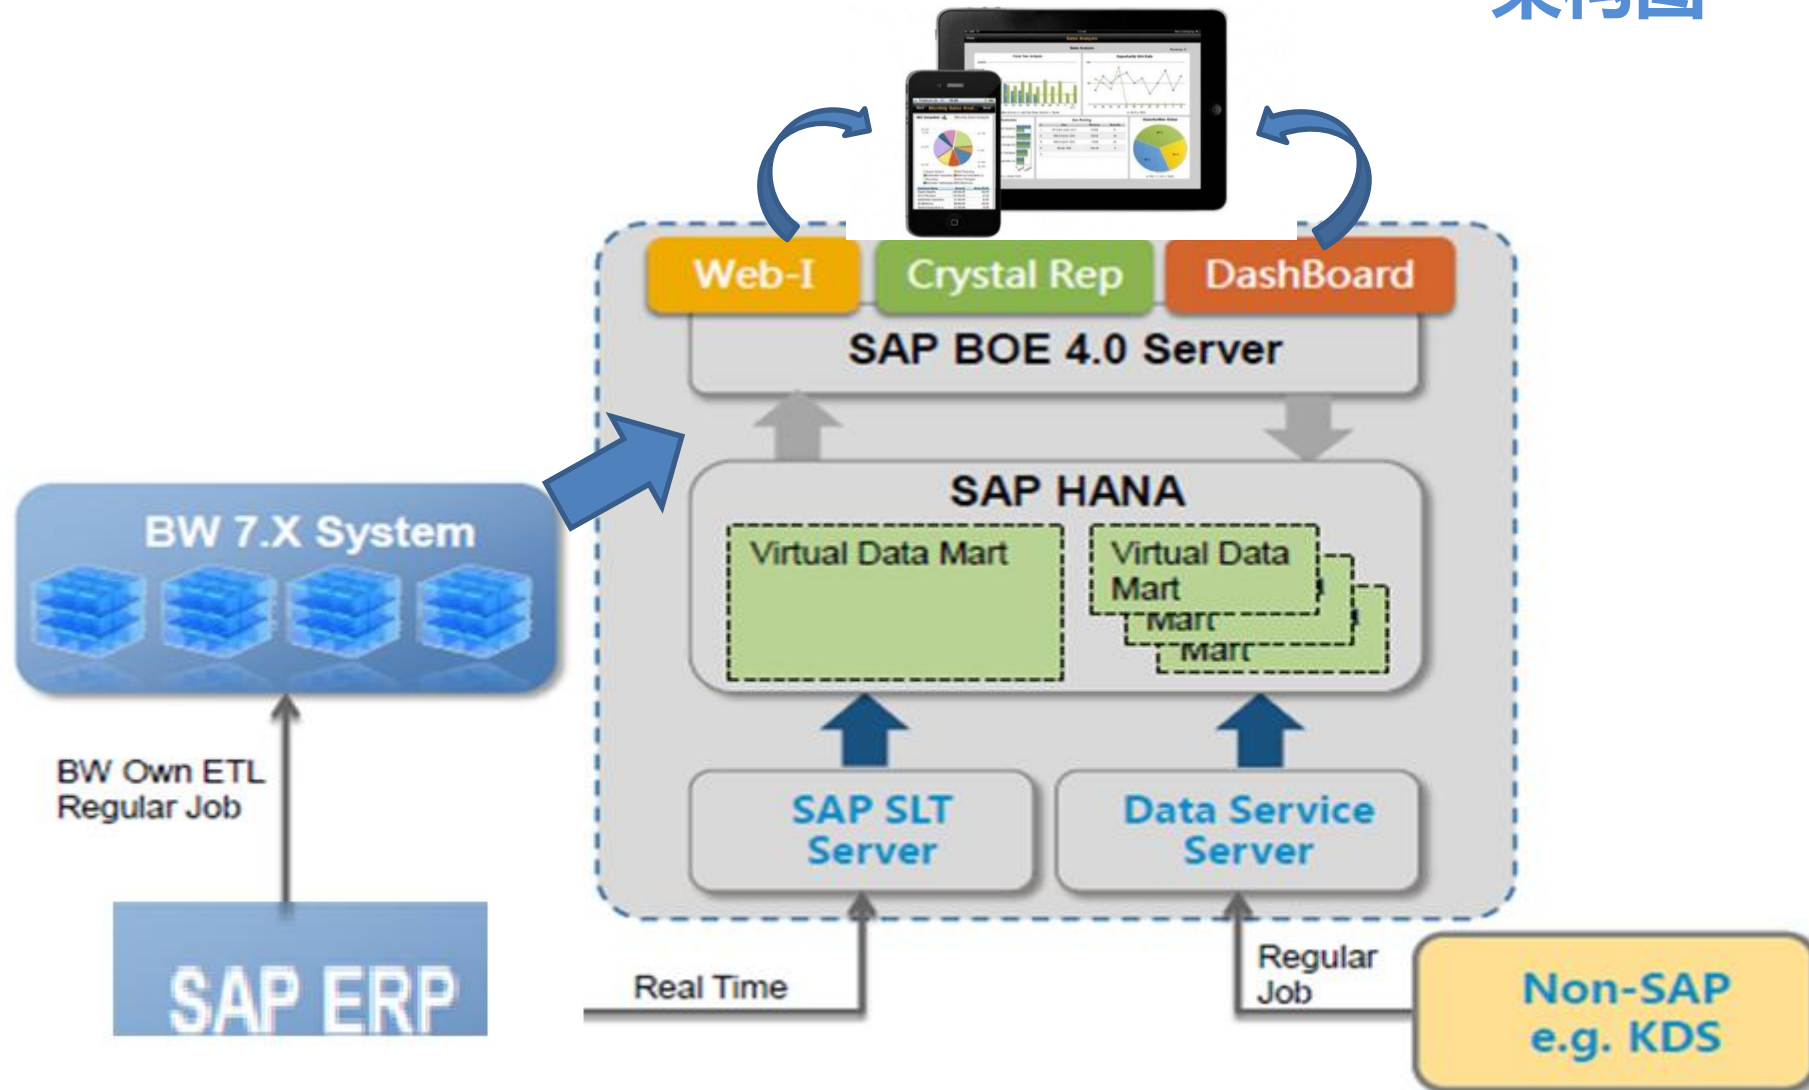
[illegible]

Web-I

Crystal Rep

DashBoard

SAP BOE 4.0 Server

SAP HANA

Virtual Data Mart

Virtual Data Mart

Mart

Mart

BW 7.X System

BW Own ETL Regular Job

SAP SLT Server

Data Service Server

SAP ERP

Real Time

Regular Job

Non-SAP e.g. KDS